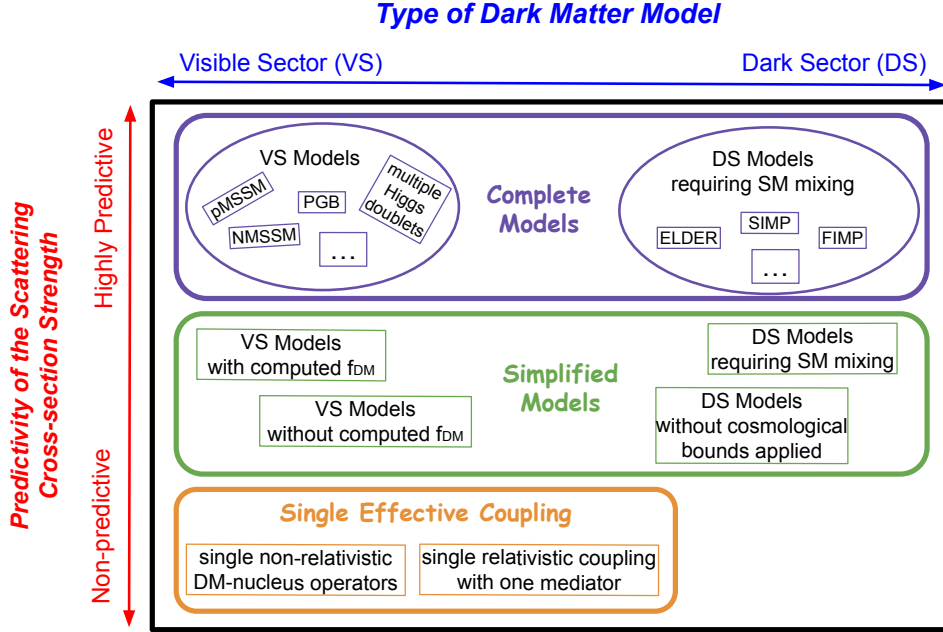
Type of Dark Matter Model

Visible Sector (VS)

Dark Sector (DS)

Predictivity of the Scattering Cross-section Strength

Highly Predictive

Non-predictive

VS Models

pMSSM

PGB

multiple Higgs doublets

NMSSM

...

Complete Models

DS Models requiring SM mixing

ELDER

SIMP

FIMP

...

VS Models with computed $f_{DM}$

VS Models without computed $f_{DM}$

Simplified Models

DS Models requiring SM mixing

DS Models without cosmological bounds applied

Single Effective Coupling

single non-relativistic DM-nucleus operators

single relativistic coupling with one mediator